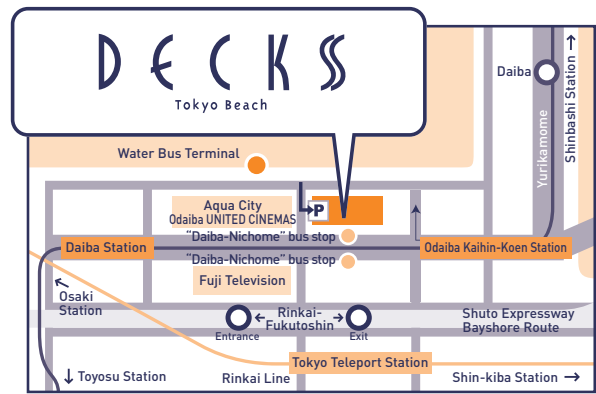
DECKS
Tokyo Beach

Daiba
Shinbashi Station ↑
Yurikamome
Water Bus Terminal
Aqua City
Odaiba UNITED CINEMAS
P
Daiba Station
"Daiba-Nichome" bus stop
Odaiba Kaihin-Koen Station
"Daiba-Nichome" bus stop
Fuji Television
Osaki Station
Rinkai-Fukutoshin
Entrance
Exit
Shuto Expressway Bayshore Route
Tokyo Teleport Station
↓ Toyosu Station
Rinkai Line
Shin-kiba Station →